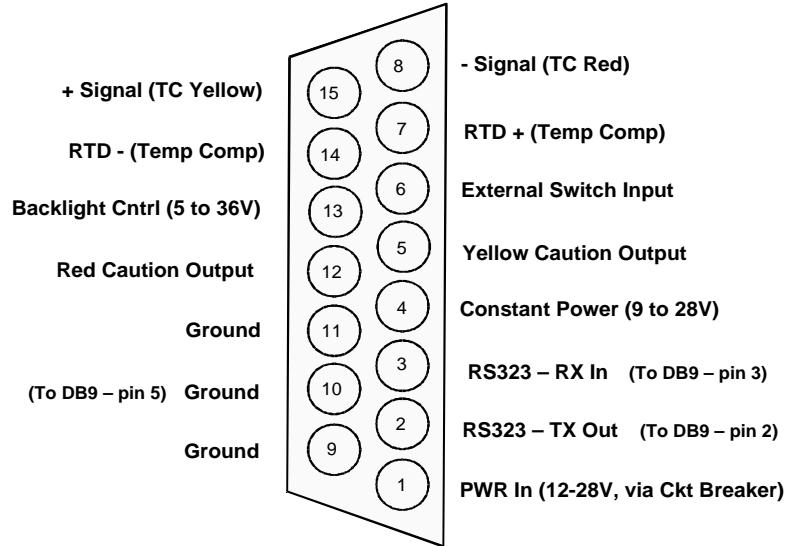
+ Signal (TC Yellow) 15
8 - Signal (TC Red)
RTD - (Temp Comp) 14
7 RTD + (Temp Comp)
Backlight Cntrl (5 to 36V) 13
6 External Switch Input
Red Caution Output 12
5 Yellow Caution Output
Ground 11
4 Constant Power (9 to 28V)
(To DB9 – pin 5) Ground 10
3 RS323 – RX In (To DB9 – pin 3)
Ground 9
2 RS323 – TX Out (To DB9 – pin 2)
1 PWR In (12-28V, via Ckt Breaker)